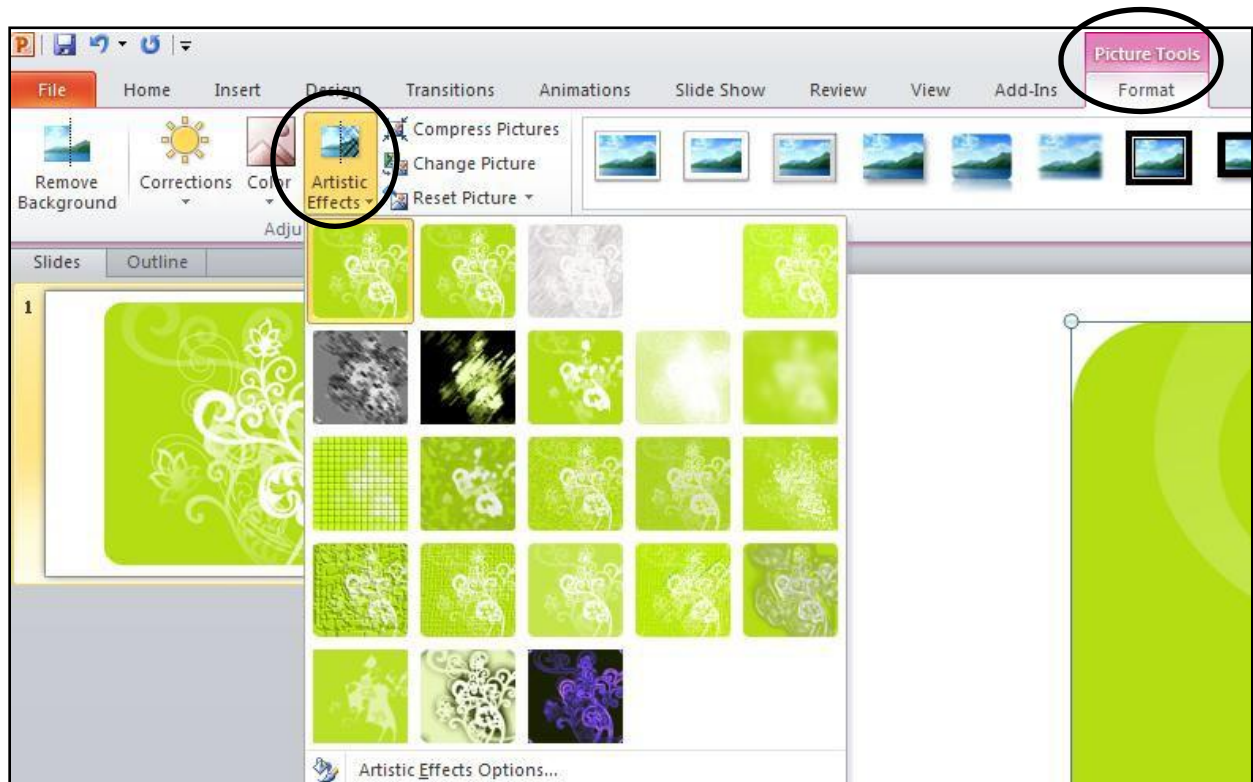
Picture Tools

File Home Insert Design Transitions Animations Slide Show Review View Add-Ins Format

Remove Background

Corrections

Color

Artistic Effects

Compress Pictures

Change Picture

Reset Picture

Adju

Slides Outline

1

Artistic Effects Options...